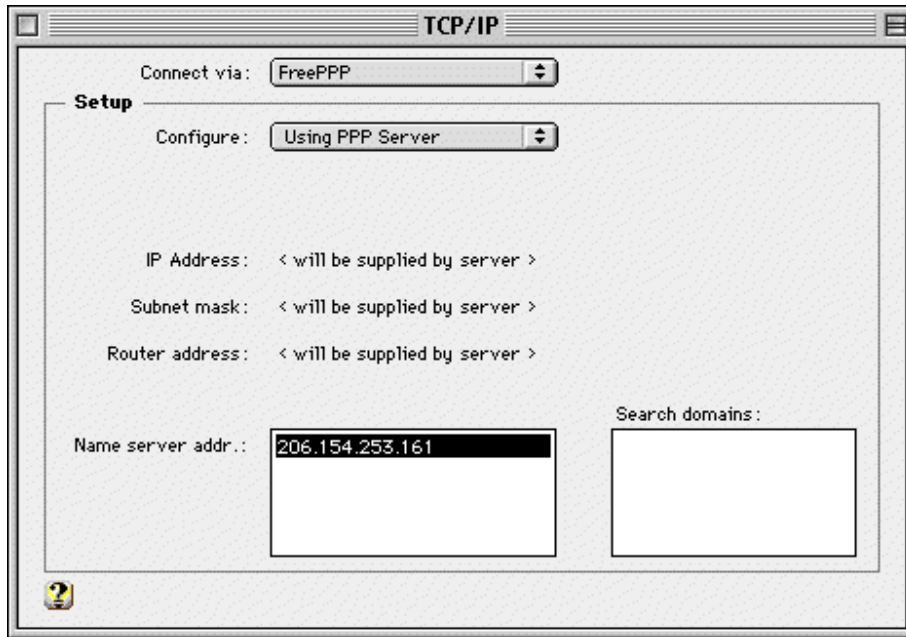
TCP/IP

Connect via: FreePPP

Setup

Configure: Using PPP Server

IP Address: < will be supplied by server >

Subnet mask: < will be supplied by server >

Router address: < will be supplied by server >

Search domains:

Name server addr.: 206.154.253.161